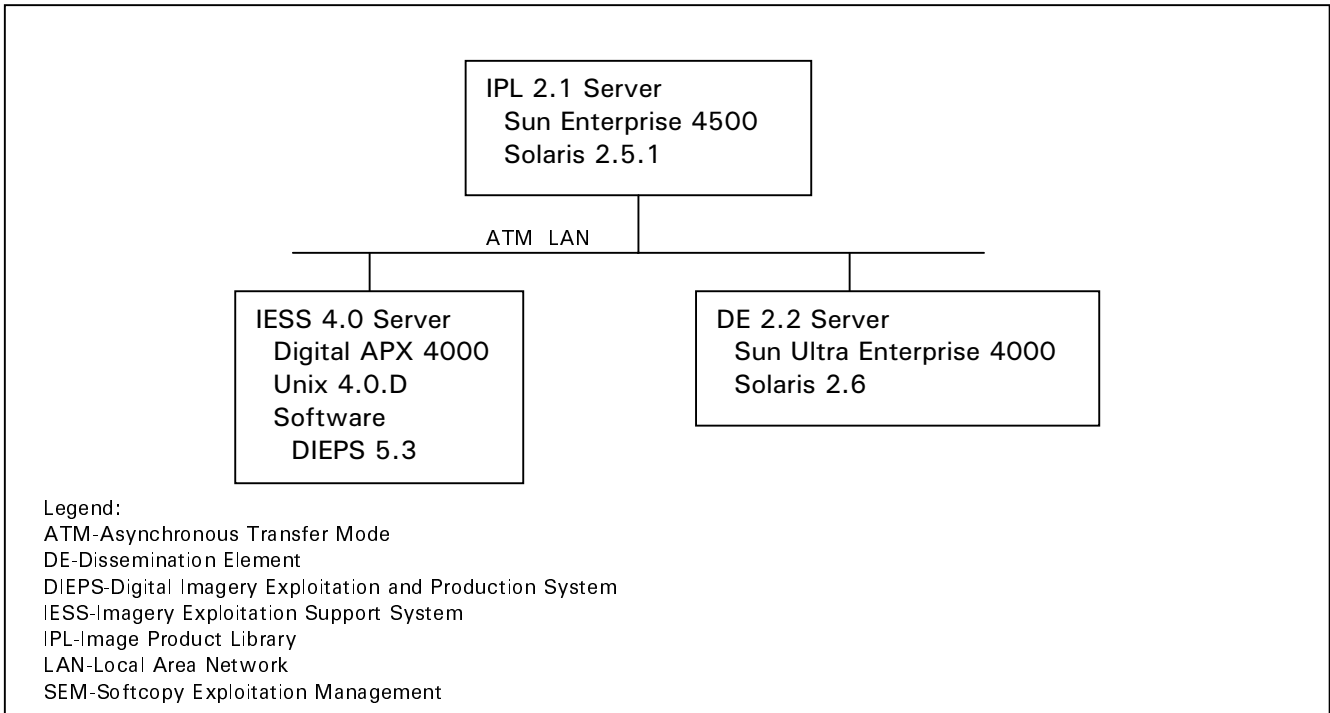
IPL 2.1 Server
Sun Enterprise 4500
Solaris 2.5.1

ATM LAN

IESS 4.0 Server
Digital APX 4000
Unix 4.0.D
Software
DIEPS 5.3

DE 2.2 Server
Sun Ultra Enterprise 4000
Solaris 2.6

Legend:
ATM-Asynchronous Transfer Mode
DE-Dissemination Element
DIEPS-Digital Imagery Exploitation and Production System
IESS-Imagery Exploitation Support System
IPL-Image Product Library
LAN-Local Area Network
SEM-Softcopy Exploitation Management